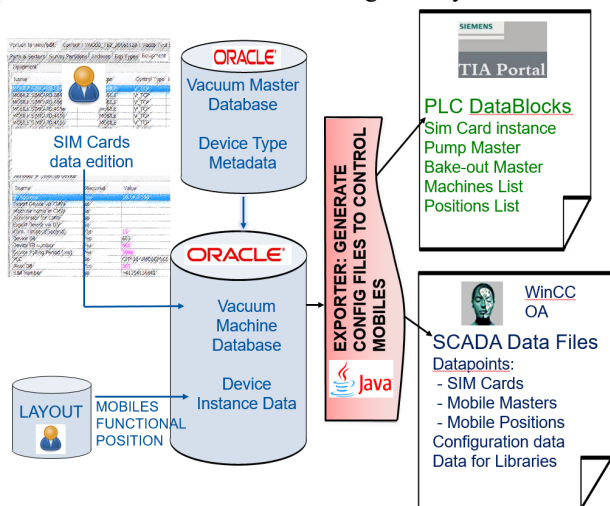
SIM Cards data edition

ORACLE
Vacuum Master Database

Device Type Metadata

ORACLE
Vacuum Machine Database

Device Instance Data

LAYOUT

MOBILES FUNCTIONAL POSITION

EXPORTER: GENERATE CONFIG FILES TO CONTROL MOBILES

Java

SIEMENS
TIA Portal

PLC DataBlocks
Sim Card instance
Pump Master
Bake-out Master
Machines List
Positions List

WinCC OA

SCADA Data Files
Datapoints:
- SIM Cards
- Mobile Masters
- Mobile Positions
Configuration data
Data for Libraries